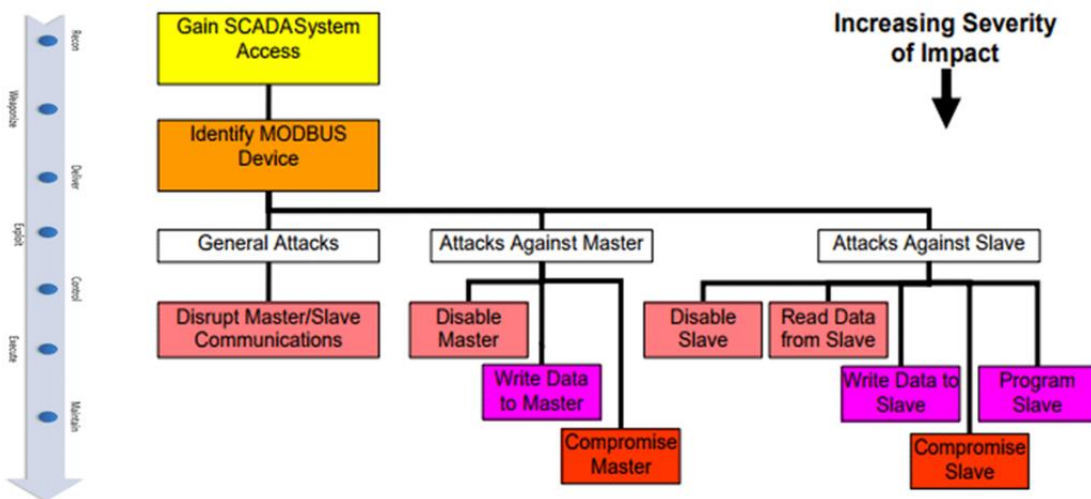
Recon
Weaponize
Deliver
Exploit
Control
Execute
Maintain

Gain SCADASystem Access

Increasing Severity of Impact

Identify MODBUS Device

General Attacks

Attacks Against Master

Attacks Against Slave

Disrupt Master/Slave Communications

Disable Master

Write Data to Master

Compromise Master

Disable Slave

Read Data from Slave

Write Data to Slave

Program Slave

Compromise Slave